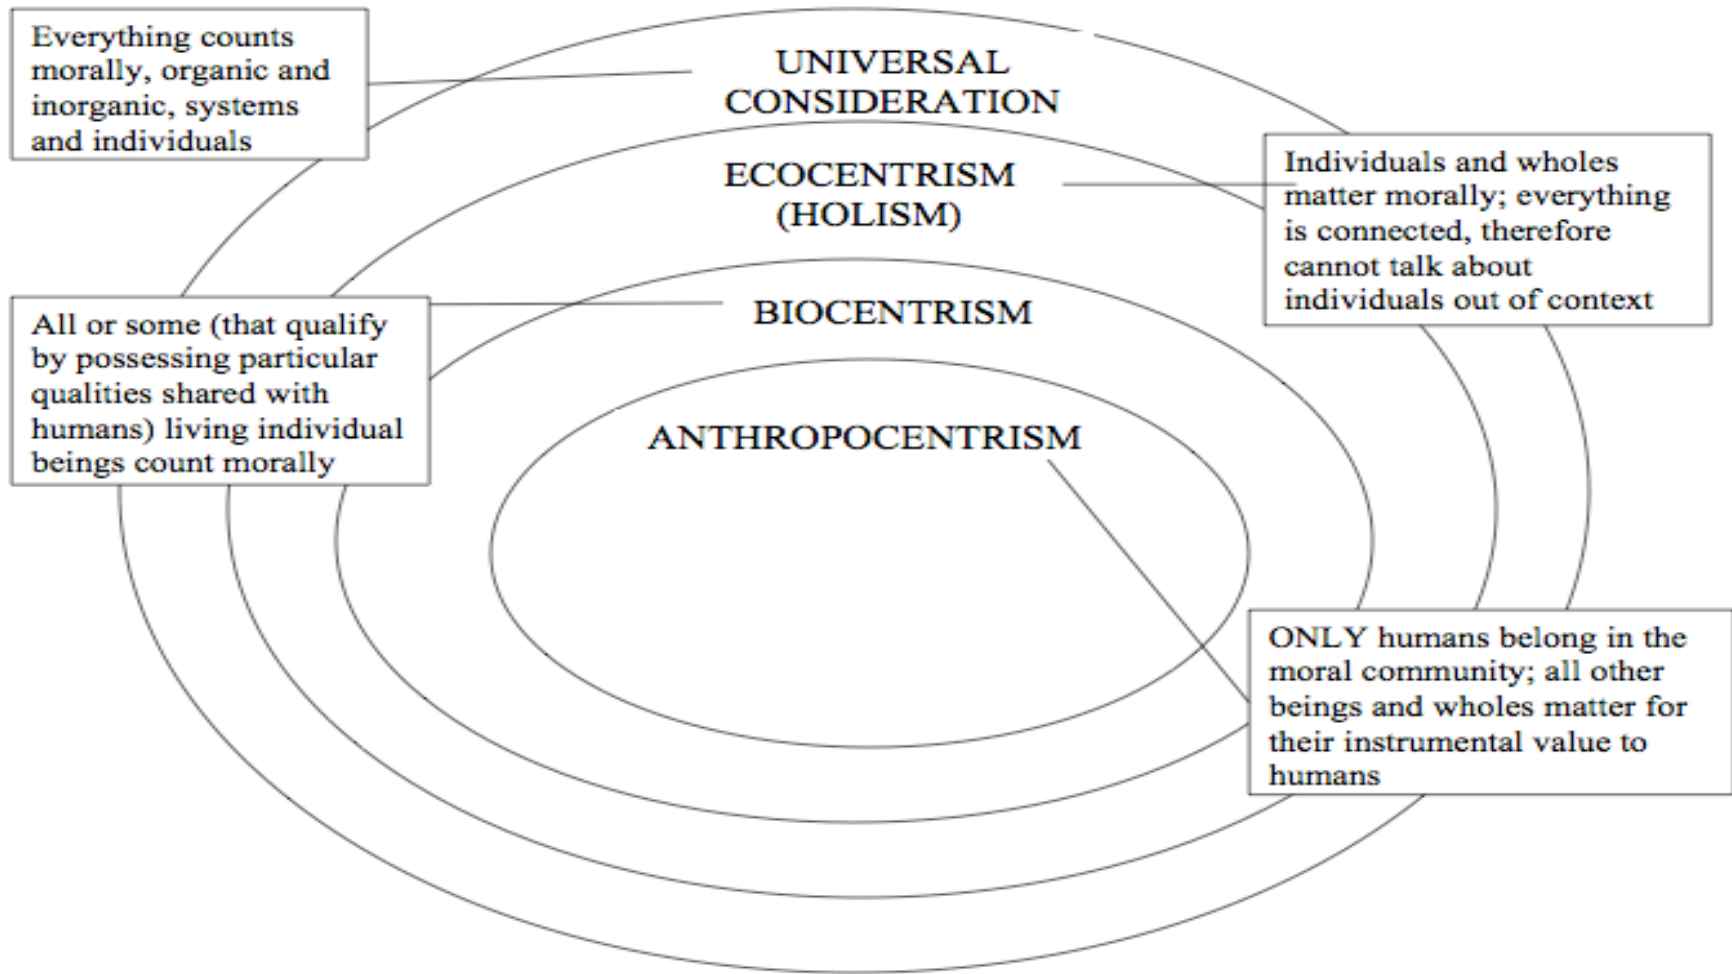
Everything counts morally, organic and inorganic, systems and individuals

UNIVERSAL CONSIDERATION

ECOCENTRISM (HOLISM)

Individuals and wholes matter morally; everything is connected, therefore cannot talk about individuals out of context

All or some (that qualify by possessing particular qualities shared with humans) living individual beings count morally

BIOCENTRISM

ANTHROPOCENTRISM

ONLY humans belong in the moral community; all other beings and wholes matter for their instrumental value to humans